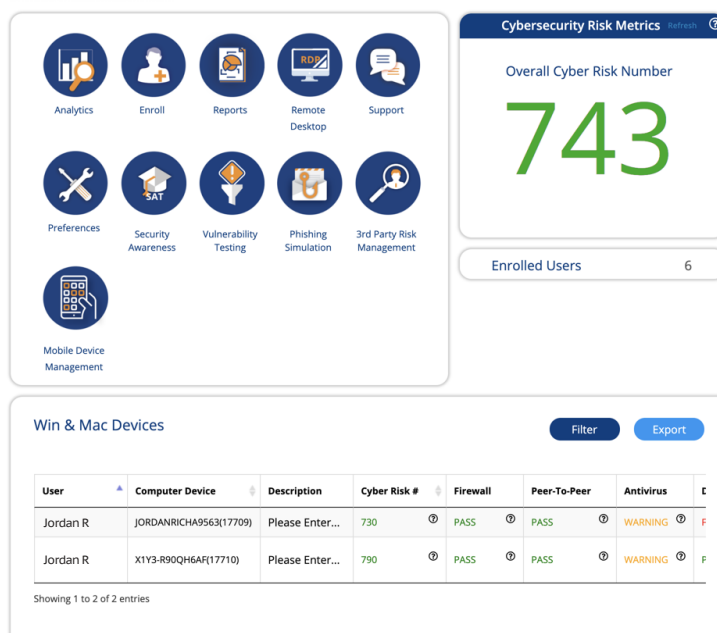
Analytics

Enroll

Reports

RDP

Remote Desktop

Support

Preferences

SAT

Security Awareness

Vulnerability Testing

Phishing Simulation

3rd Party Risk Management

Mobile Device Management

Cybersecurity Risk Metrics Refresh

Overall Cyber Risk Number

743

Enrolled Users 6

Win & Mac Devices

Filter

Export

| User | Computer Device | Description | Cyber Risk # | Firewall | Peer-To-Peer | Antivirus | D |
|---|---|---|---|---|---|---|---|
| Jordan R | JORDANRICHA9563(17709) | Please Enter... | 730 | PASS | PASS | WARNING | F |
| Jordan R | X1Y3-R90QH6AF(17710) | Please Enter... | 790 | PASS | PASS | WARNING | P |

Showing 1 to 2 of 2 entries